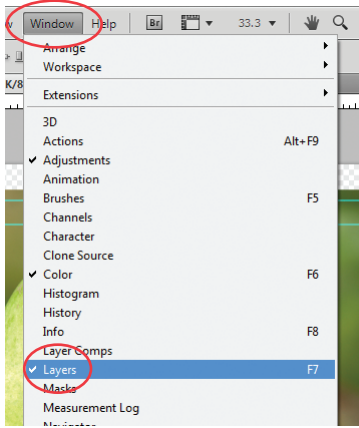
w Window Help Br 33.3

Arrange
Workspace

Extensions

3D
Actions Alt+F9
✔ Adjustments
Animation
Brushes F5
Channels
Character
Clone Source
✔ Color F6
Histogram
History
Info F8
Layer Comps
✔ Layers F7
Masks
Measurement Log
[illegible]

K/8